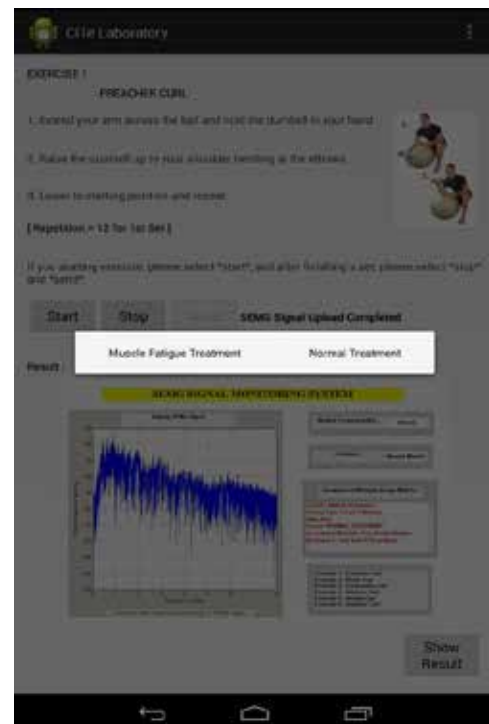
CIle Laboratory

EXERCISE 1

PREACHER CURL

1. Extend your arm across the ball and hold the dumbell in your hand

2. Raise the dumbell up to your shoulder bending at the elbows

3. Lower to starting position and repeat

[ Repetition = 12 for 1st Set ]

If you starting exercise, please select "start", and after finishing a set, please select "stop" and "send"

Start

Stop

SEMG Signal Upload Completed

Result

Muscle Fatigue Treatment

Normal Treatment

SEMG SIGNAL MONITORING SYSTEM

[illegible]

Show Result